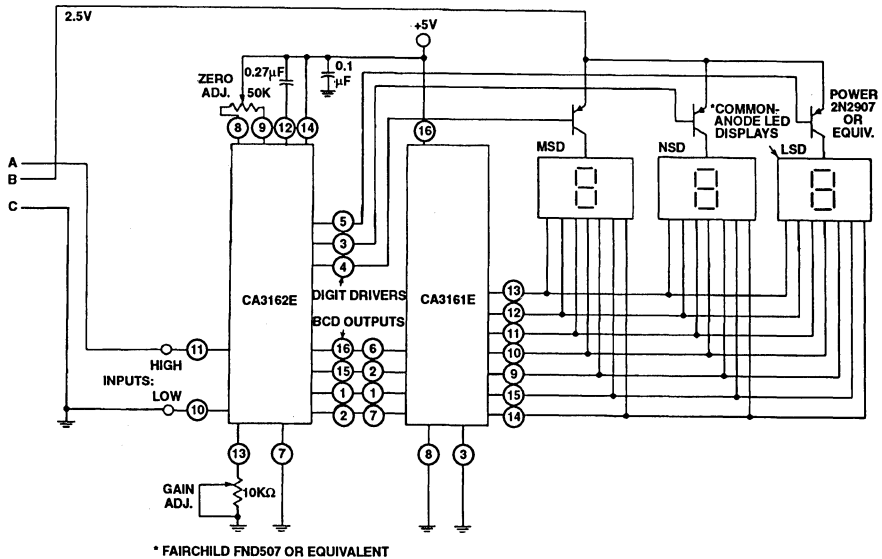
2.5V

+5V

0.27μF

0.1 μF

ZERO ADJ.

50K

8 9 12 14

16

POWER 2N2907 OR EQUIV.

*COMMON-ANODE LED DISPLAYS

MSD

NSD

LSD

A

B

C

5

3

4

DIGIT DRIVERS

CA3162E

CA3161E

BCD OUTPUTS

13

12

11

10

9

15

14

HIGH

11

INPUTS:

LOW

10

16 6

15 2

1 1

2 7

13

7

8

3

GAIN ADJ.

10KΩ

* FAIRCHILD FND507 OR EQUIVALENT